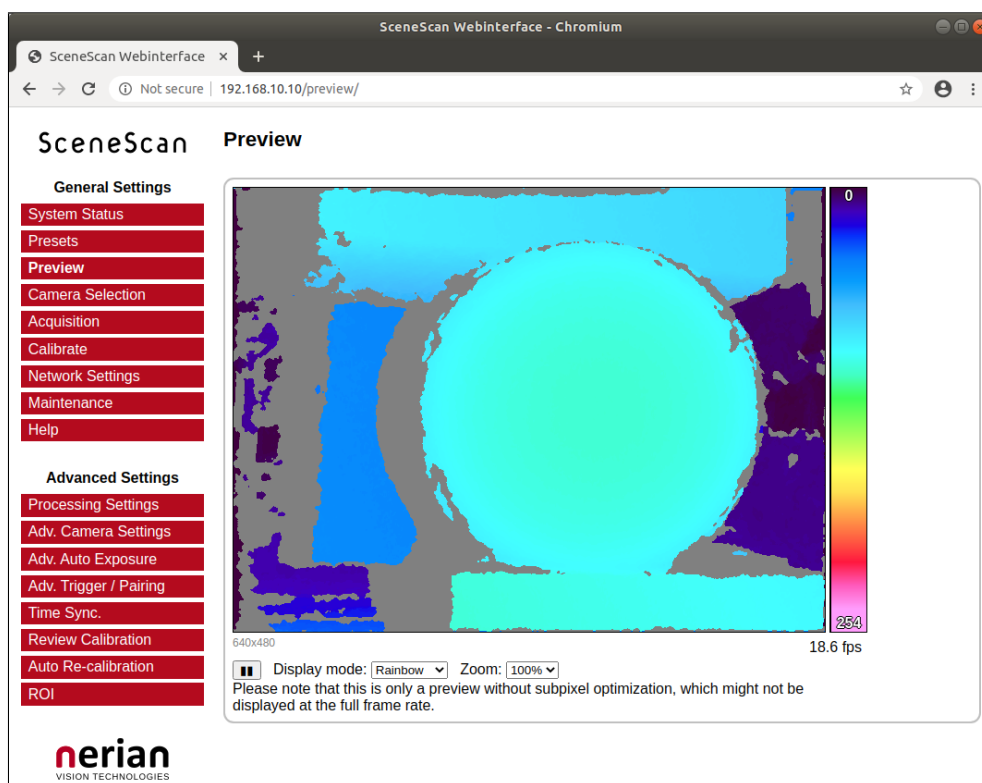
SceneScan Webinterface - Chromium

SceneScan Webinterface ×
+

Not secure | 192.168.10.10/preview/

SceneScan

Preview

General Settings
System Status
Presets
Preview
Camera Selection
Acquisition
Calibrate
Network Settings
Maintenance
Help

Advanced Settings
Processing Settings
Adv. Camera Settings
Adv. Auto Exposure
Adv. Trigger / Pairing
Time Sync.
Review Calibration
Auto Re-calibration
ROI

0
254

640x480
18.6 fps

Display mode: Rainbow Zoom: 100%
Please note that this is only a preview without subpixel optimization, which might not be displayed at the full frame rate.

nerian
VISION TECHNOLOGIES